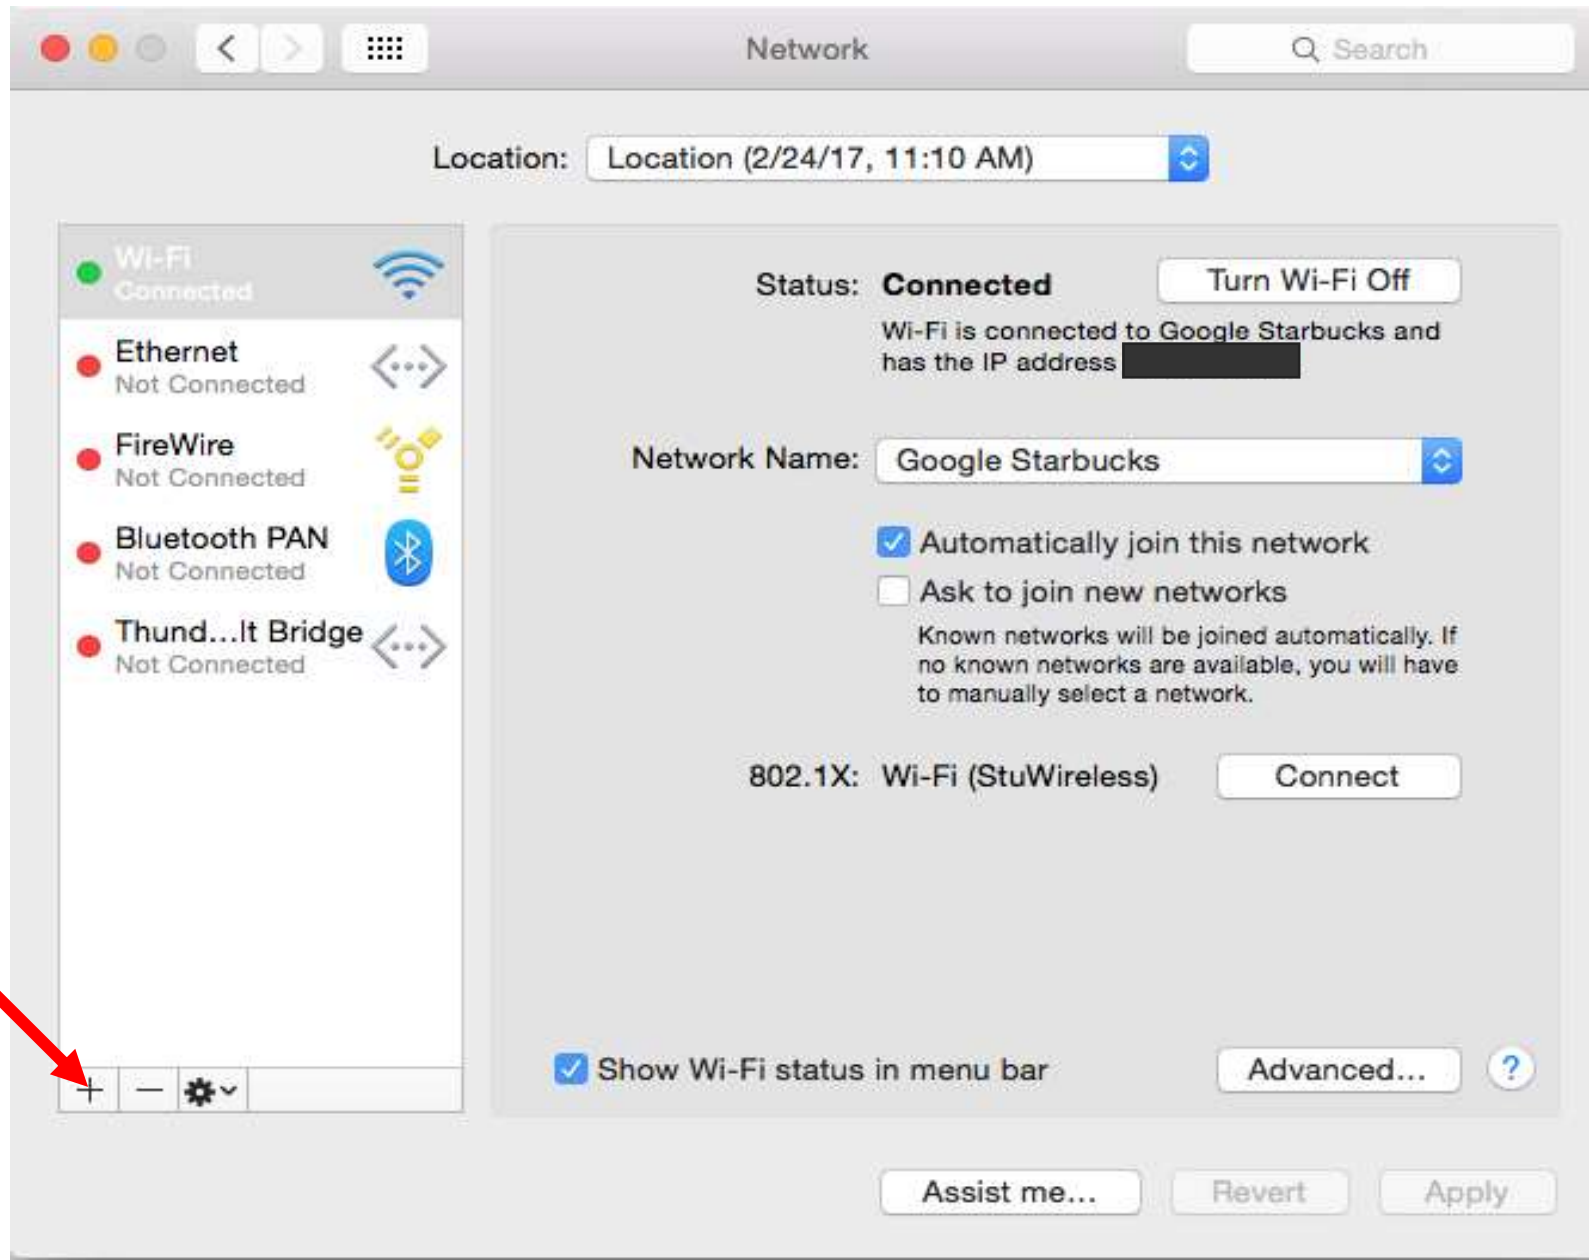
Network

Search

Location: Location (2/24/17, 11:10 AM)

Wi-Fi
Connected

Ethernet
Not Connected

FireWire
Not Connected

Bluetooth PAN
Not Connected

Thund...lt Bridge
Not Connected

+ —

Status: Connected

Turn Wi-Fi Off

Wi-Fi is connected to Google Starbucks and has the IP address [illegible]

Network Name: Google Starbucks

Automatically join this network

Ask to join new networks

Known networks will be joined automatically. If no known networks are available, you will have to manually select a network.

802.1X: Wi-Fi (StuWireless)

Connect

Show Wi-Fi status in menu bar

Advanced...

?

Assist me...

Revert

Apply